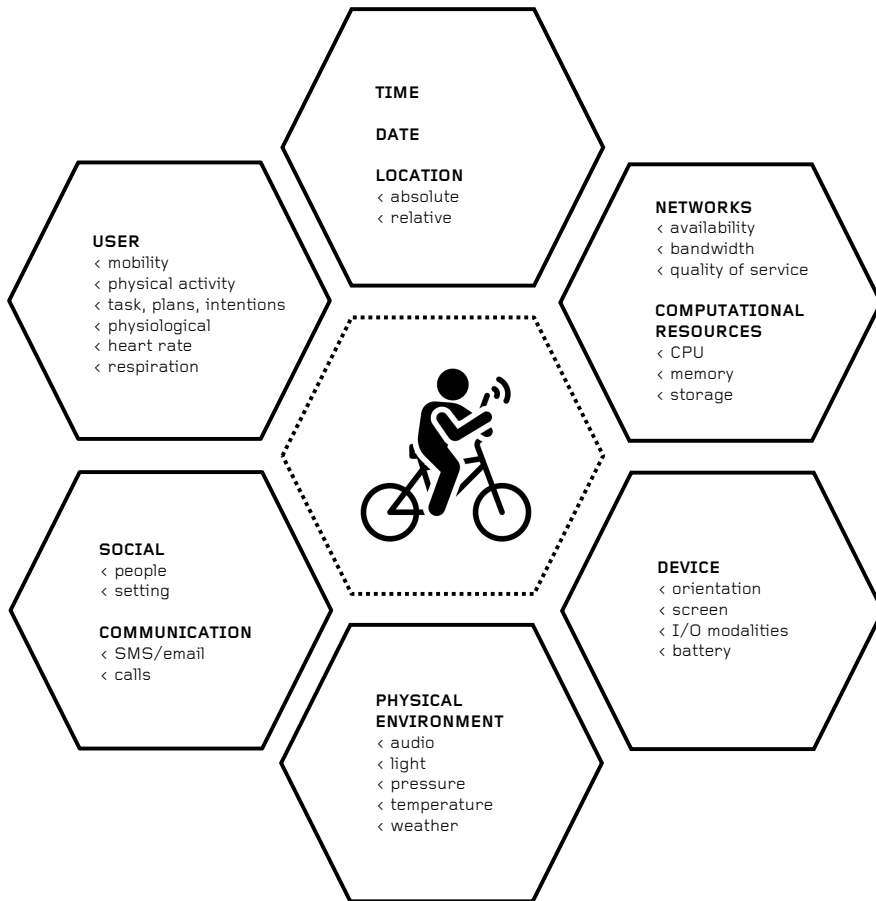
TIME

DATE

LOCATION
‹ absolute
‹ relative

USER
‹ mobility
‹ physical activity
‹ task, plans, intentions
‹ physiological
‹ heart rate
‹ respiration

NETWORKS
‹ availability
‹ bandwidth
‹ quality of service

COMPUTATIONAL RESOURCES
‹ CPU
‹ memory
‹ storage

SOCIAL
‹ people
‹ setting

COMMUNICATION
‹ SMS/email
‹ calls

DEVICE
‹ orientation
‹ screen
‹ I/O modalities
‹ battery

PHYSICAL ENVIRONMENT
‹ audio
‹ light
‹ pressure
‹ temperature
‹ weather